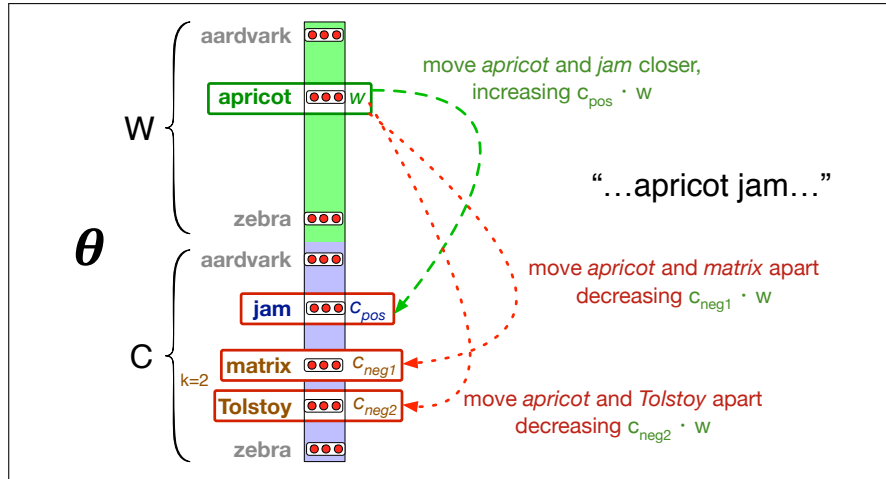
W

aardvark

apricot $w$

zebra

$\theta$

C

aardvark

jam $c_{pos}$

k=2

matrix $c_{neg1}$

Tolstoy $c_{neg2}$

zebra

move *apricot* and *jam* closer, increasing $c_{pos} \cdot w$

“…apricot jam…”

move *apricot* and *matrix* apart decreasing $c_{neg1} \cdot w$

move *apricot* and *Tolstoy* apart decreasing $c_{neg2} \cdot w$